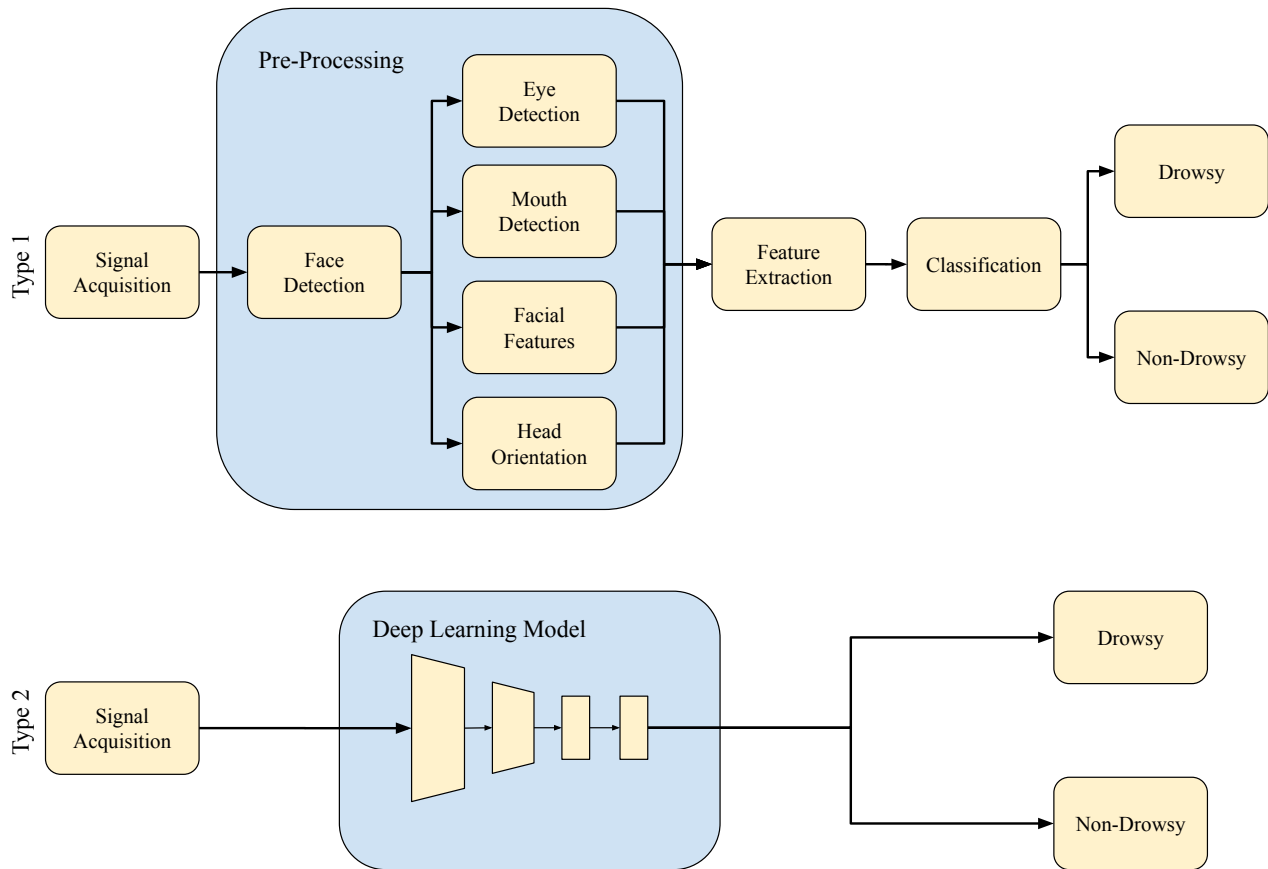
Type 1

Signal Acquisition

Pre-Processing

Face Detection

Eye Detection

Mouth Detection

Facial Features

Head Orientation

Feature Extraction

Classification

Drowsy

Non-Drowsy

Type 2

Signal Acquisition

Deep Learning Model

Drowsy

Non-Drowsy